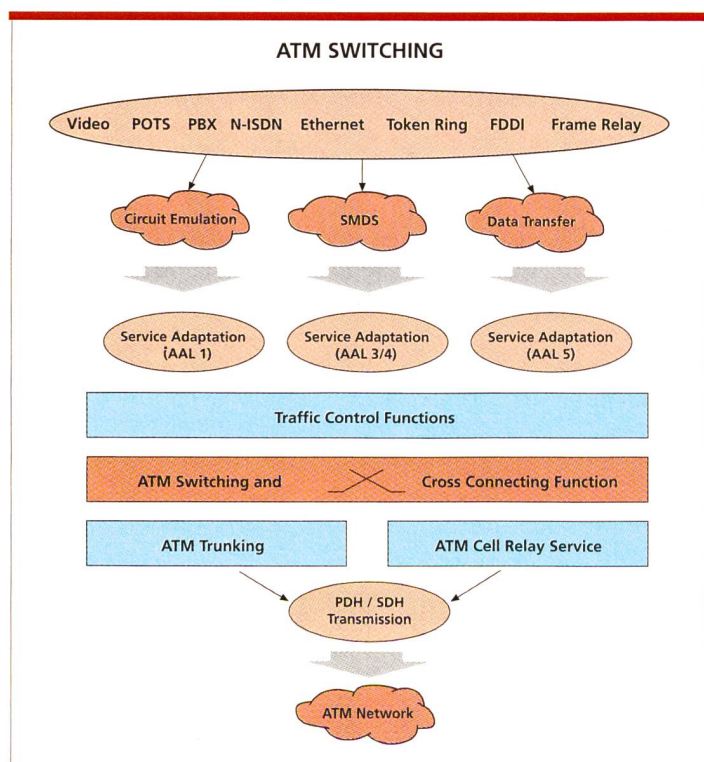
ATM SWITCHING

Video POTS PBX N-ISDN Ethernet Token Ring FDDI Frame Relay

Circuit Emulation

SMDS

Data Transfer

Service Adaptation (AAL 1)

Service Adaptation (AAL 3/4)

Service Adaptation (AAL 5)

Traffic Control Functions

ATM Switching and Cross Connecting Function

ATM Trunking

ATM Cell Relay Service

PDH / SDH Transmission

ATM Network